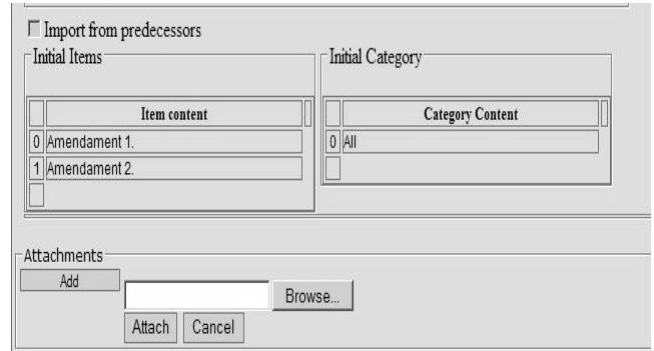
☐ Import from predecessors

Initial Items

| | Item content |
|---|---|
| 0 | Amendament 1. |
| 1 | Amendament 2. |

Initial Category

| | Category Content |
|---|---|
| 0 | All |

Attachments

Add

Browse...

Attach Cancel